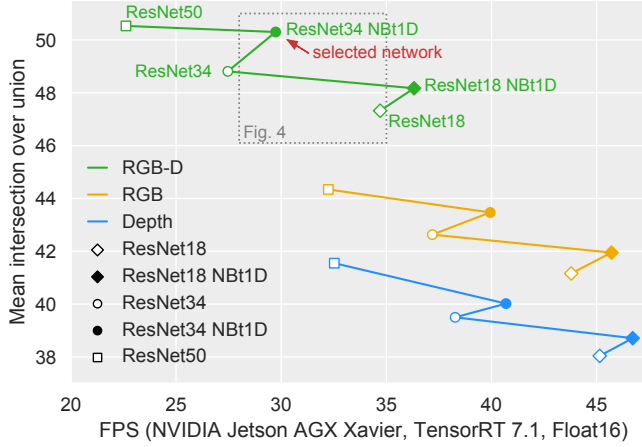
ResNet50

ResNet34 NBt1D

selected network

ResNet34

ResNet18 NBt1D

ResNet18

Fig. 4

RGB-D

RGB

Depth

ResNet18

ResNet18 NBt1D

ResNet34

ResNet34 NBt1D

ResNet50

Mean intersection over union

50

48

46

44

42

40

38

20

25

30

35

40

45

FPS (NVIDIA Jetson AGX Xavier, TensorRT 7.1, Float16)